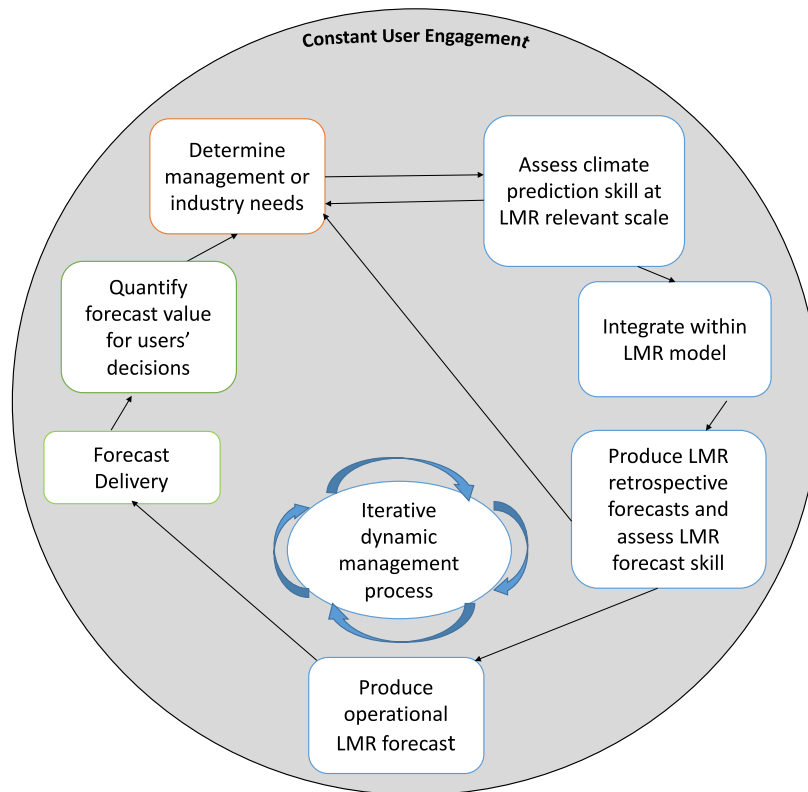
Constant User Engagement

Determine management or industry needs

Assess climate prediction skill at LMR relevant scale

Integrate within LMR model

Produce LMR retrospective forecasts and assess LMR forecast skill

Produce operational LMR forecast

Forecast Delivery

Quantify forecast value for users' decisions

Iterative dynamic management process